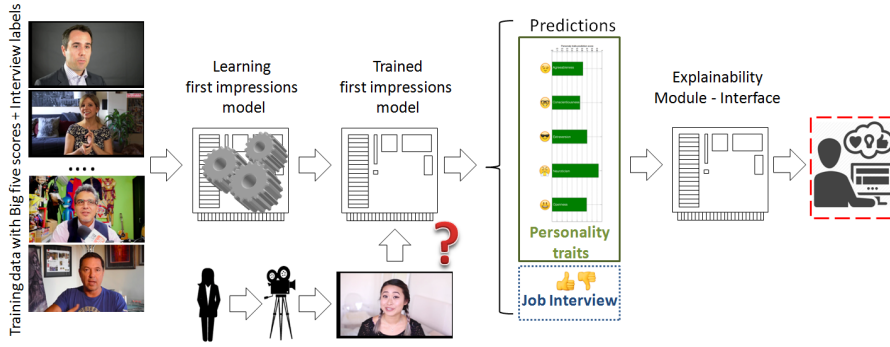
Training data with Big five scores + Interview labels

....

Learning first impressions model

Trained first impressions model

Predictions

Agreeableness

Conscientiousness

Extraversion

Neuroticism

Openness

Personality traits

Job Interview

Explainability Module - Interface